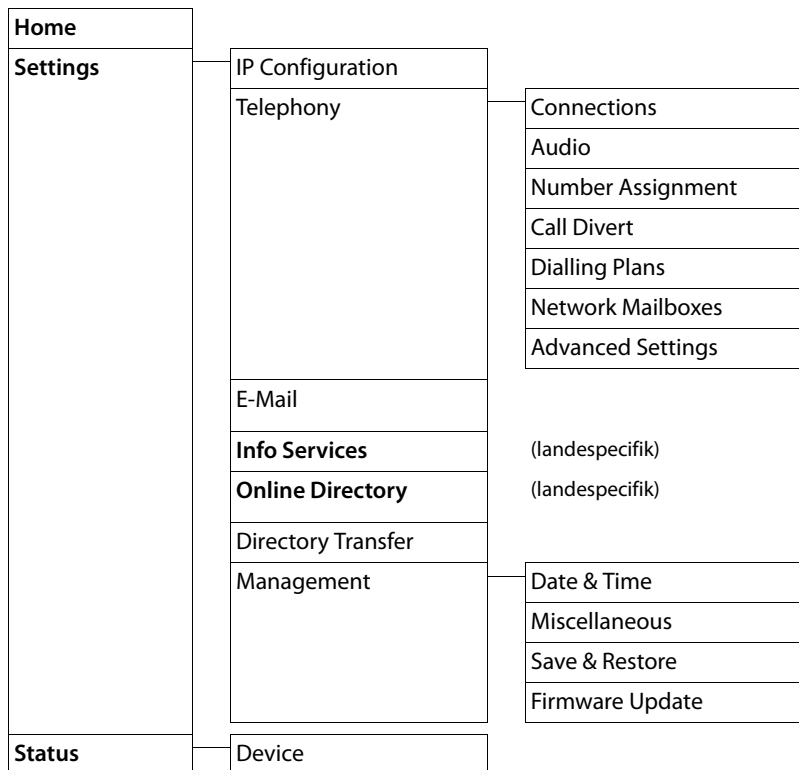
Home

Settings

IP Configuration

Telephony

Connections

Audio

Number Assignment

Call Divert

Dialling Plans

Network Mailboxes

Advanced Settings

E-Mail

Info Services (landespecifik)

Online Directory (landespecifik)

Directory Transfer

Management

Date & Time

Miscellaneous

Save & Restore

Firmware Update

Status

Device